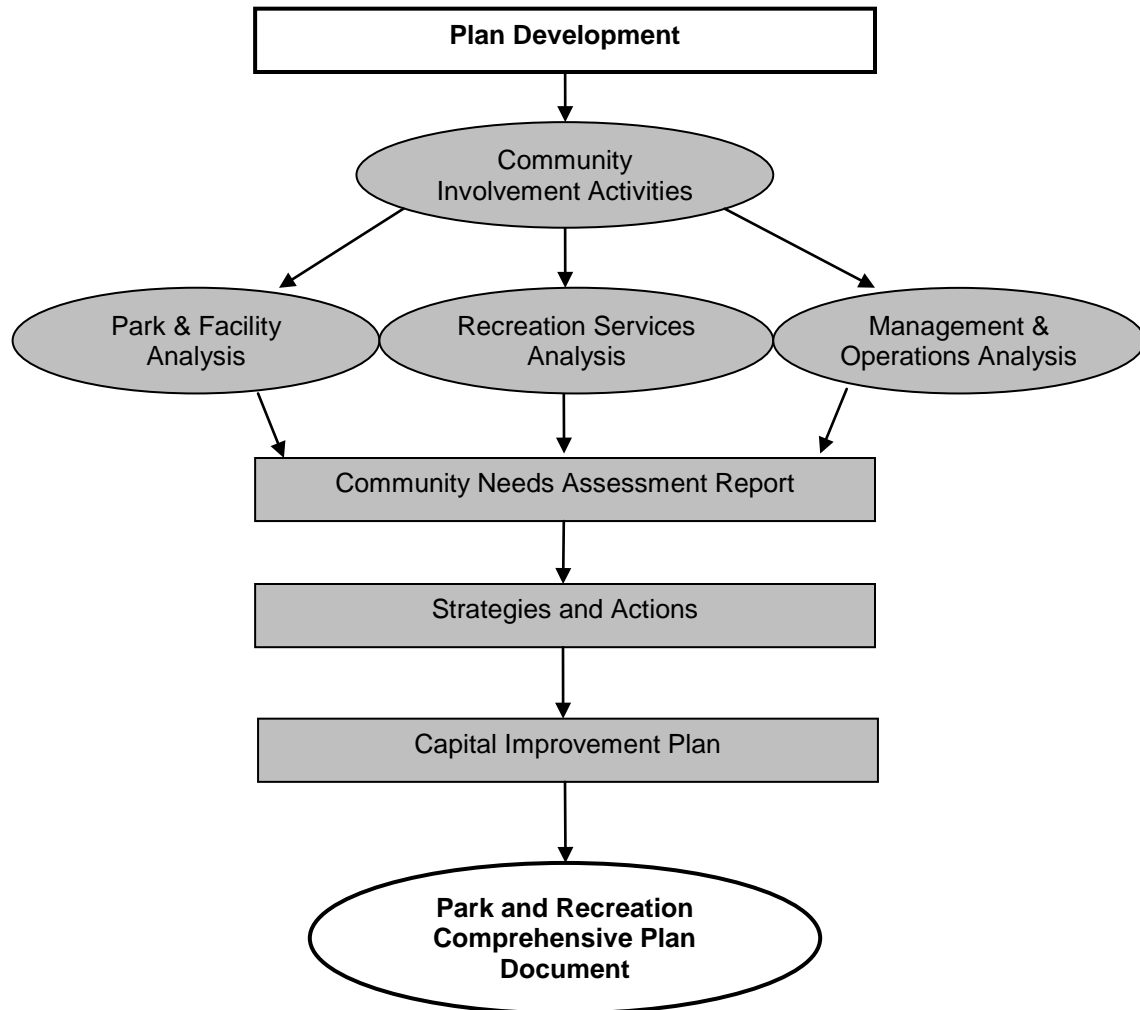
Plan Development

Community Involvement Activities

Park & Facility Analysis

Recreation Services Analysis

Management & Operations Analysis

Community Needs Assessment Report

Strategies and Actions

Capital Improvement Plan

Park and Recreation Comprehensive Plan Document